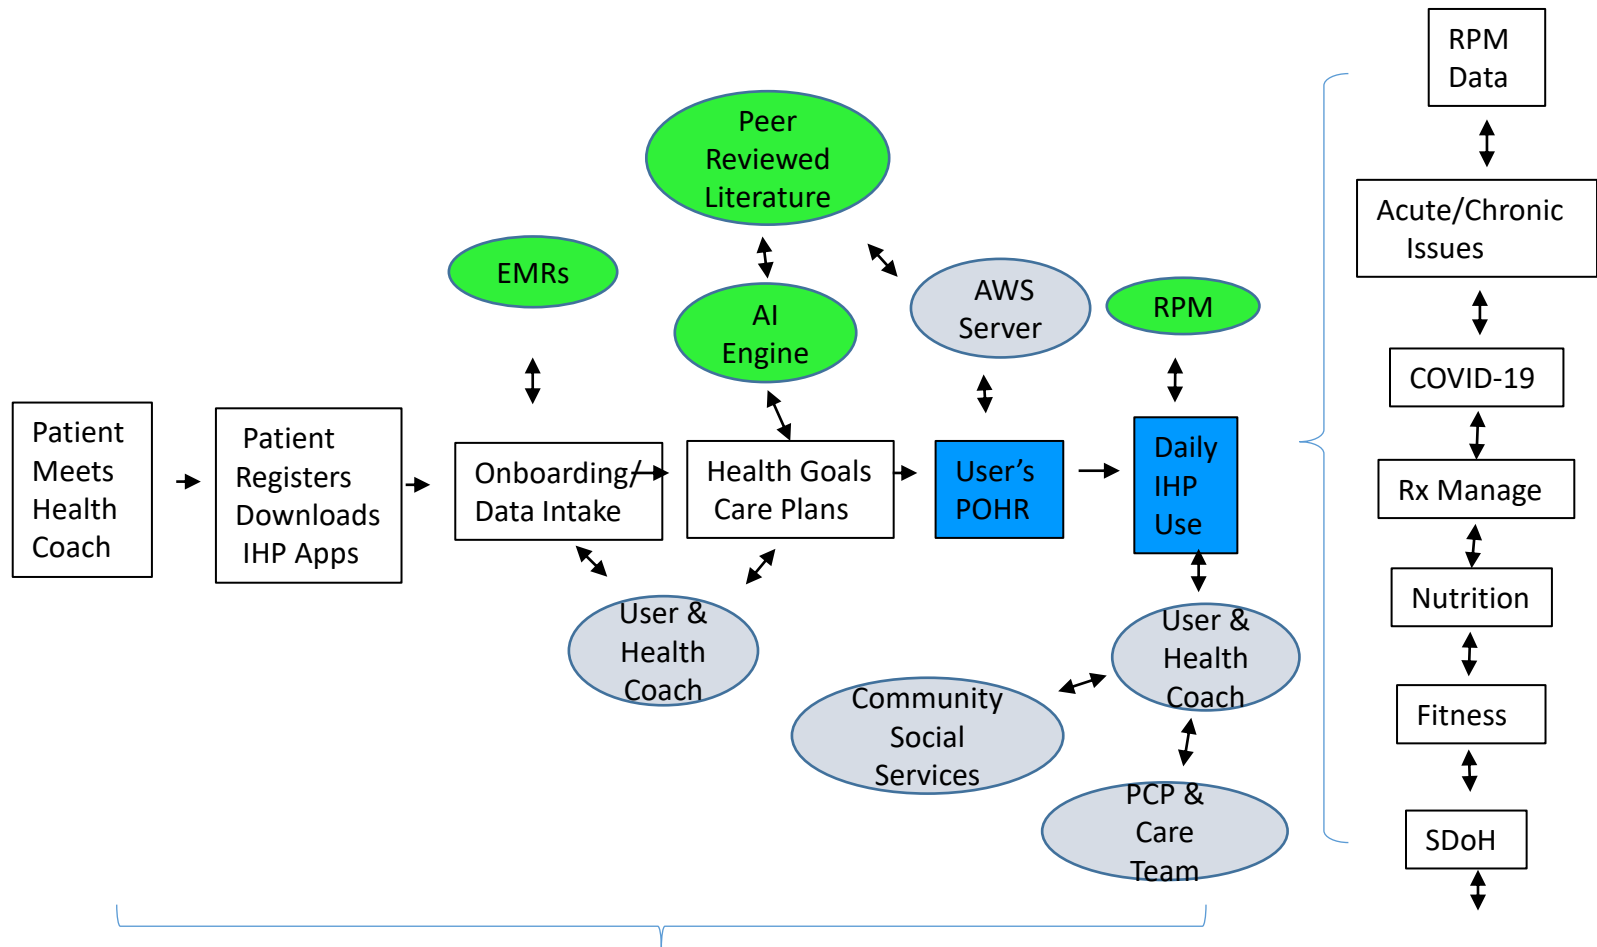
Patient Meets Health Coach

Patient Registers Downloads IHP Apps

Onboarding/ Data Intake

Health Goals Care Plans

User's POHR

Daily IHP Use

Peer Reviewed Literature

EMRs

AI Engine

AWS Server

RPM

User & Health Coach

User & Health Coach

Community Social Services

PCP & Care Team

RPM Data

Acute/Chronic Issues

COVID-19

Rx Manage

Nutrition

Fitness

SDoH